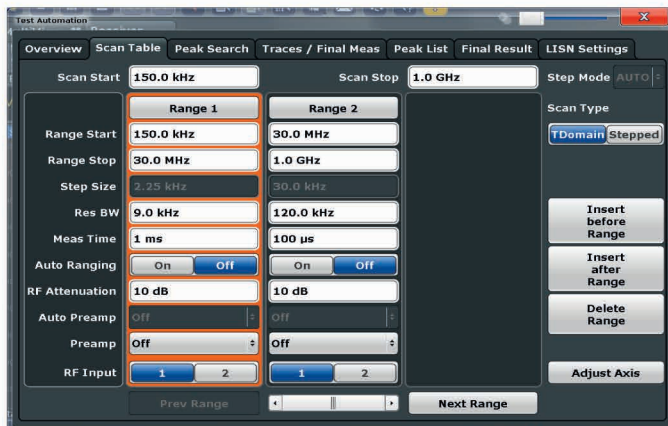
Test Automation

Overview | Scan Table | Peak Search | Traces / Final Meas | Peak List | Final Result | LISN Settings

Scan Start 150.0 kHz

Scan Stop 1.0 GHz

Step Mode AUTO

| | Range 1 | Range 2 |
|---|---|---|
| Range Start | 150.0 kHz | 30.0 MHz |
| Range Stop | 30.0 MHz | 1.0 GHz |
| Step Size | 2.25 kHz | 30.0 kHz |
| Res BW | 9.0 kHz | 120.0 kHz |
| Meas Time | 1 ms | 100 µs |
| Auto Ranging | On Off | On Off |
| RF Attenuation | 10 dB | 10 dB |
| Auto Preamp | Off | Off |
| Preamp | Off | Off |
| RF Input | 1 2 | 1 2 |

Scan Type

TDomain Stepped

Insert before Range

Insert after Range

Delete Range

Adjust Axis

Prev Range

Next Range